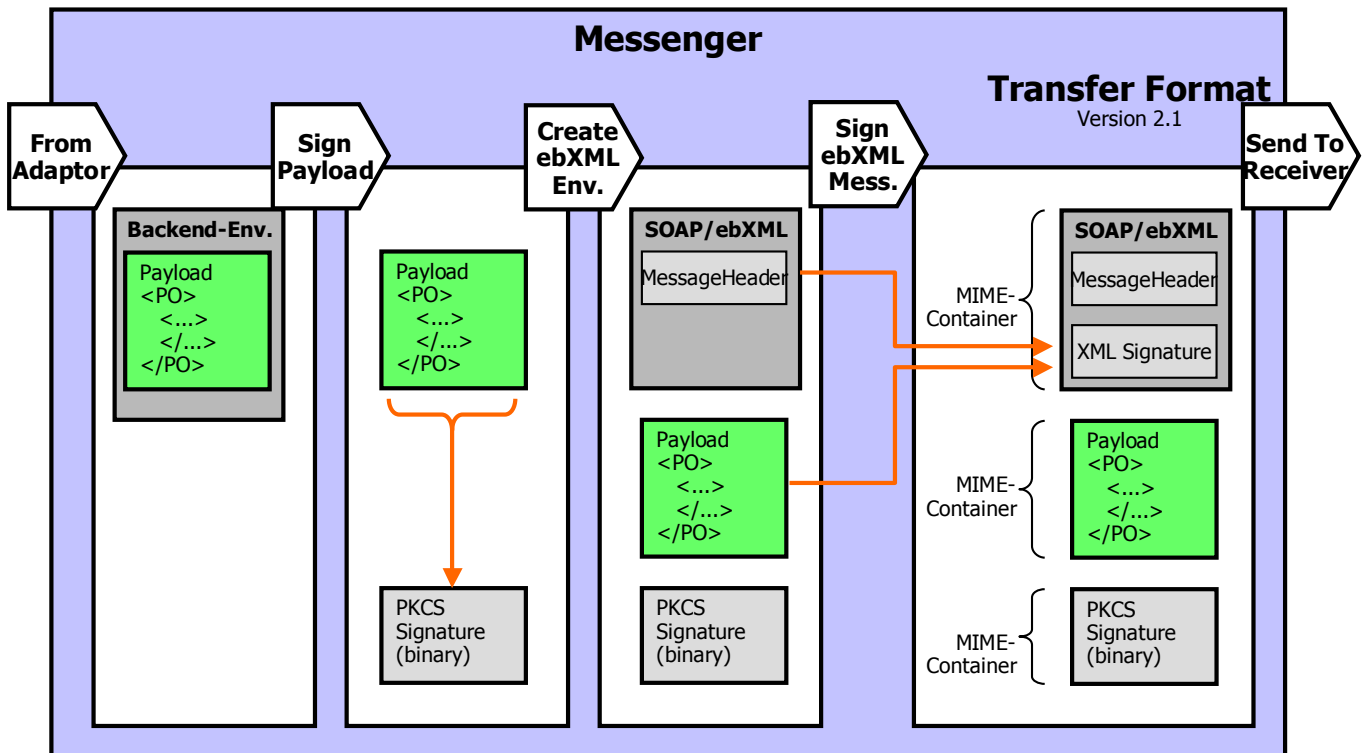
Messenger

Transfer Format
Version 2.1

From Adaptor

Sign Payload

Create ebXML Env.

Sign ebXML Mess.

Send To Receiver

Backend-Env.

Payload
<PO>
<...>
</...>
</PO>

Payload
<PO>
<...>
</...>
</PO>

PKCS Signature (binary)

SOAP/ebXML

MessageHeader

Payload
<PO>
<...>
</...>
</PO>

PKCS Signature (binary)

MIME-Container

SOAP/ebXML

MessageHeader

XML Signature

MIME-Container

Payload
<PO>
<...>
</...>
</PO>

MIME-Container

PKCS Signature (binary)